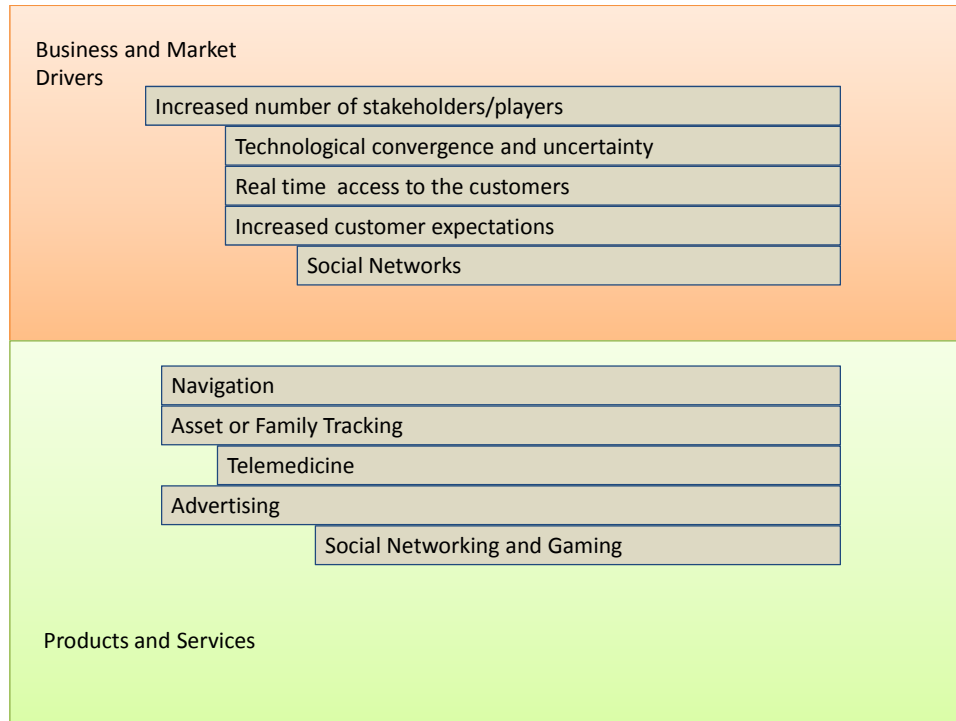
Business and Market Drivers

Increased number of stakeholders/players

Technological convergence and uncertainty

Real time access to the customers

Increased customer expectations

Social Networks

Navigation

Asset or Family Tracking

Telemedicine

Advertising

Social Networking and Gaming

Products and Services